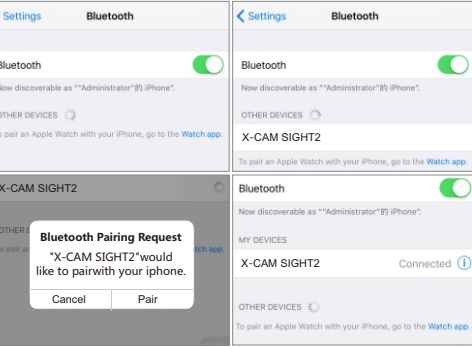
< Settings Bluetooth

Bluetooth

Now discoverable as ""Administrator"的 iPhone".

OTHER DEVICES

To pair an Apple Watch with your iPhone, go to the Watch app.

< Settings Bluetooth

Bluetooth

Now discoverable as ""Administrator"的 iPhone".

OTHER DEVICES

X-CAM SIGHT2

To pair an Apple Watch with your iPhone, go to the Watch app.

X-CAM SIGHT2

OTHER DEVICES

To pair an Apple Watch with your iPhone, go to the Watch app.

Bluetooth Pairing Request

"X-CAM SIGHT2"would like to pairwith your iphone.

Cancel Pair

Bluetooth

Now discoverable as ""Administrator"的 iPhone".

MY DEVICES

X-CAM SIGHT2 Connected

OTHER DEVICES

To pair an Apple Watch with your iPhone, go to the Watch app.